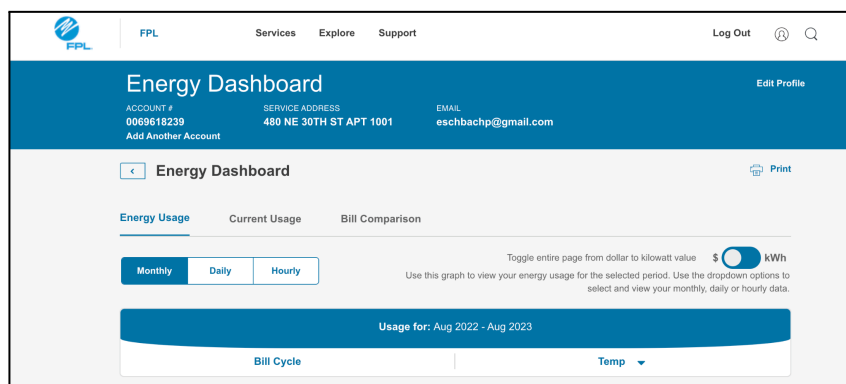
FPL

FPL Services Explore Support Log Out

Energy Dashboard

Edit Profile

ACCOUNT #
0069618239
Add Another Account

SERVICE ADDRESS
480 NE 30TH ST APT 1001

EMAIL
eschbachp@gmail.com

‹ Energy Dashboard

Print

Energy Usage Current Usage Bill Comparison

Monthly Daily Hourly

Toggle entire page from dollar to kilowatt value $ kWh

Use this graph to view your energy usage for the selected period. Use the dropdown options to select and view your monthly, daily or hourly data.

Usage for: Aug 2022 - Aug 2023

Bill Cycle

Temp